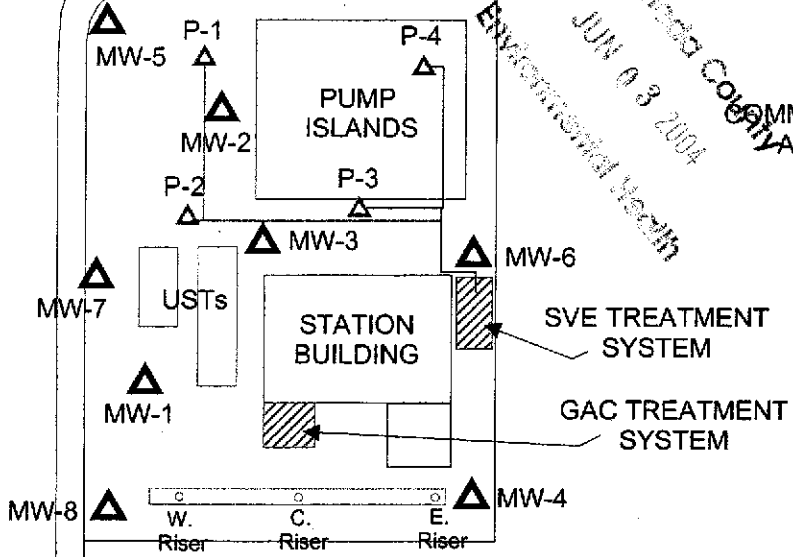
MW-5
P-1
P-4
PUMP ISLANDS
MW-2
P-2
P-3
MW-3
MW-6
MW-7
USTs
STATION BUILDING
SVE TREATMENT SYSTEM
MW-1
GAC TREATMENT SYSTEM
MW-8
W. Riser
C. Riser
E. Riser
MW-4
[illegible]a County
JUN 03 2004
Environmental Health
COMM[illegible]
A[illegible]